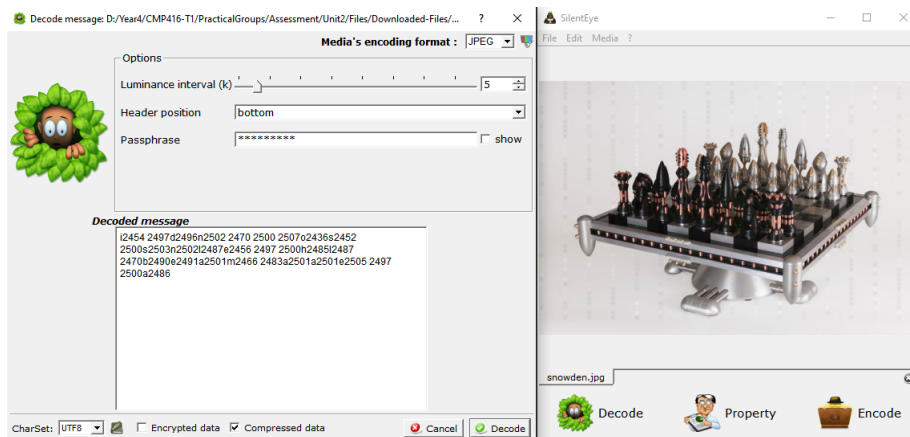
Decode message: D:/Year4/CMP416-T1/PracticalGroups/Assessment/Unit2/Files/Downloaded-Files/... ? ×

Media's encoding format : JPEG

Options

Luminance interval (k) 5

Header position bottom

Passphrase ********* show

Decoded message

i2454 2497d2496n2502 2470 2500 2507o2436s2452 2500s2503n2502l2487e2456 2497 2500h2485l2487 2470b2490e2491a2501m2466 2483a2501a2501e2505 2497 2500a2486

CharSet: UTF8 Encrypted data Compressed data Cancel Decode

SilentEye

File Edit Media ?

snowden.jpg

Decode Property Encode